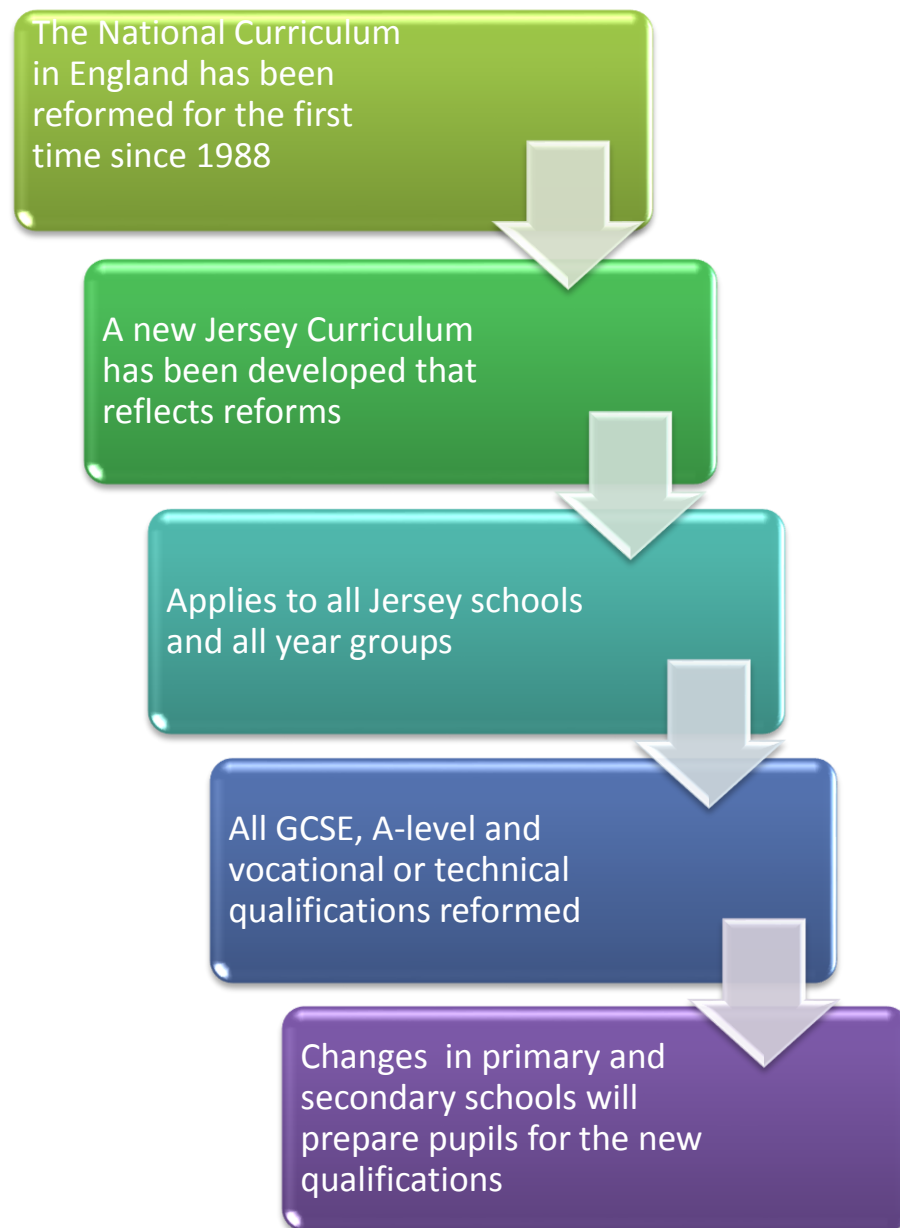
The National Curriculum in England has been reformed for the first time since 1988

A new Jersey Curriculum has been developed that reflects reforms

Applies to all Jersey schools and all year groups

All GCSE, A-level and vocational or technical qualifications reformed

Changes  in primary and secondary schools will prepare pupils for the new qualifications